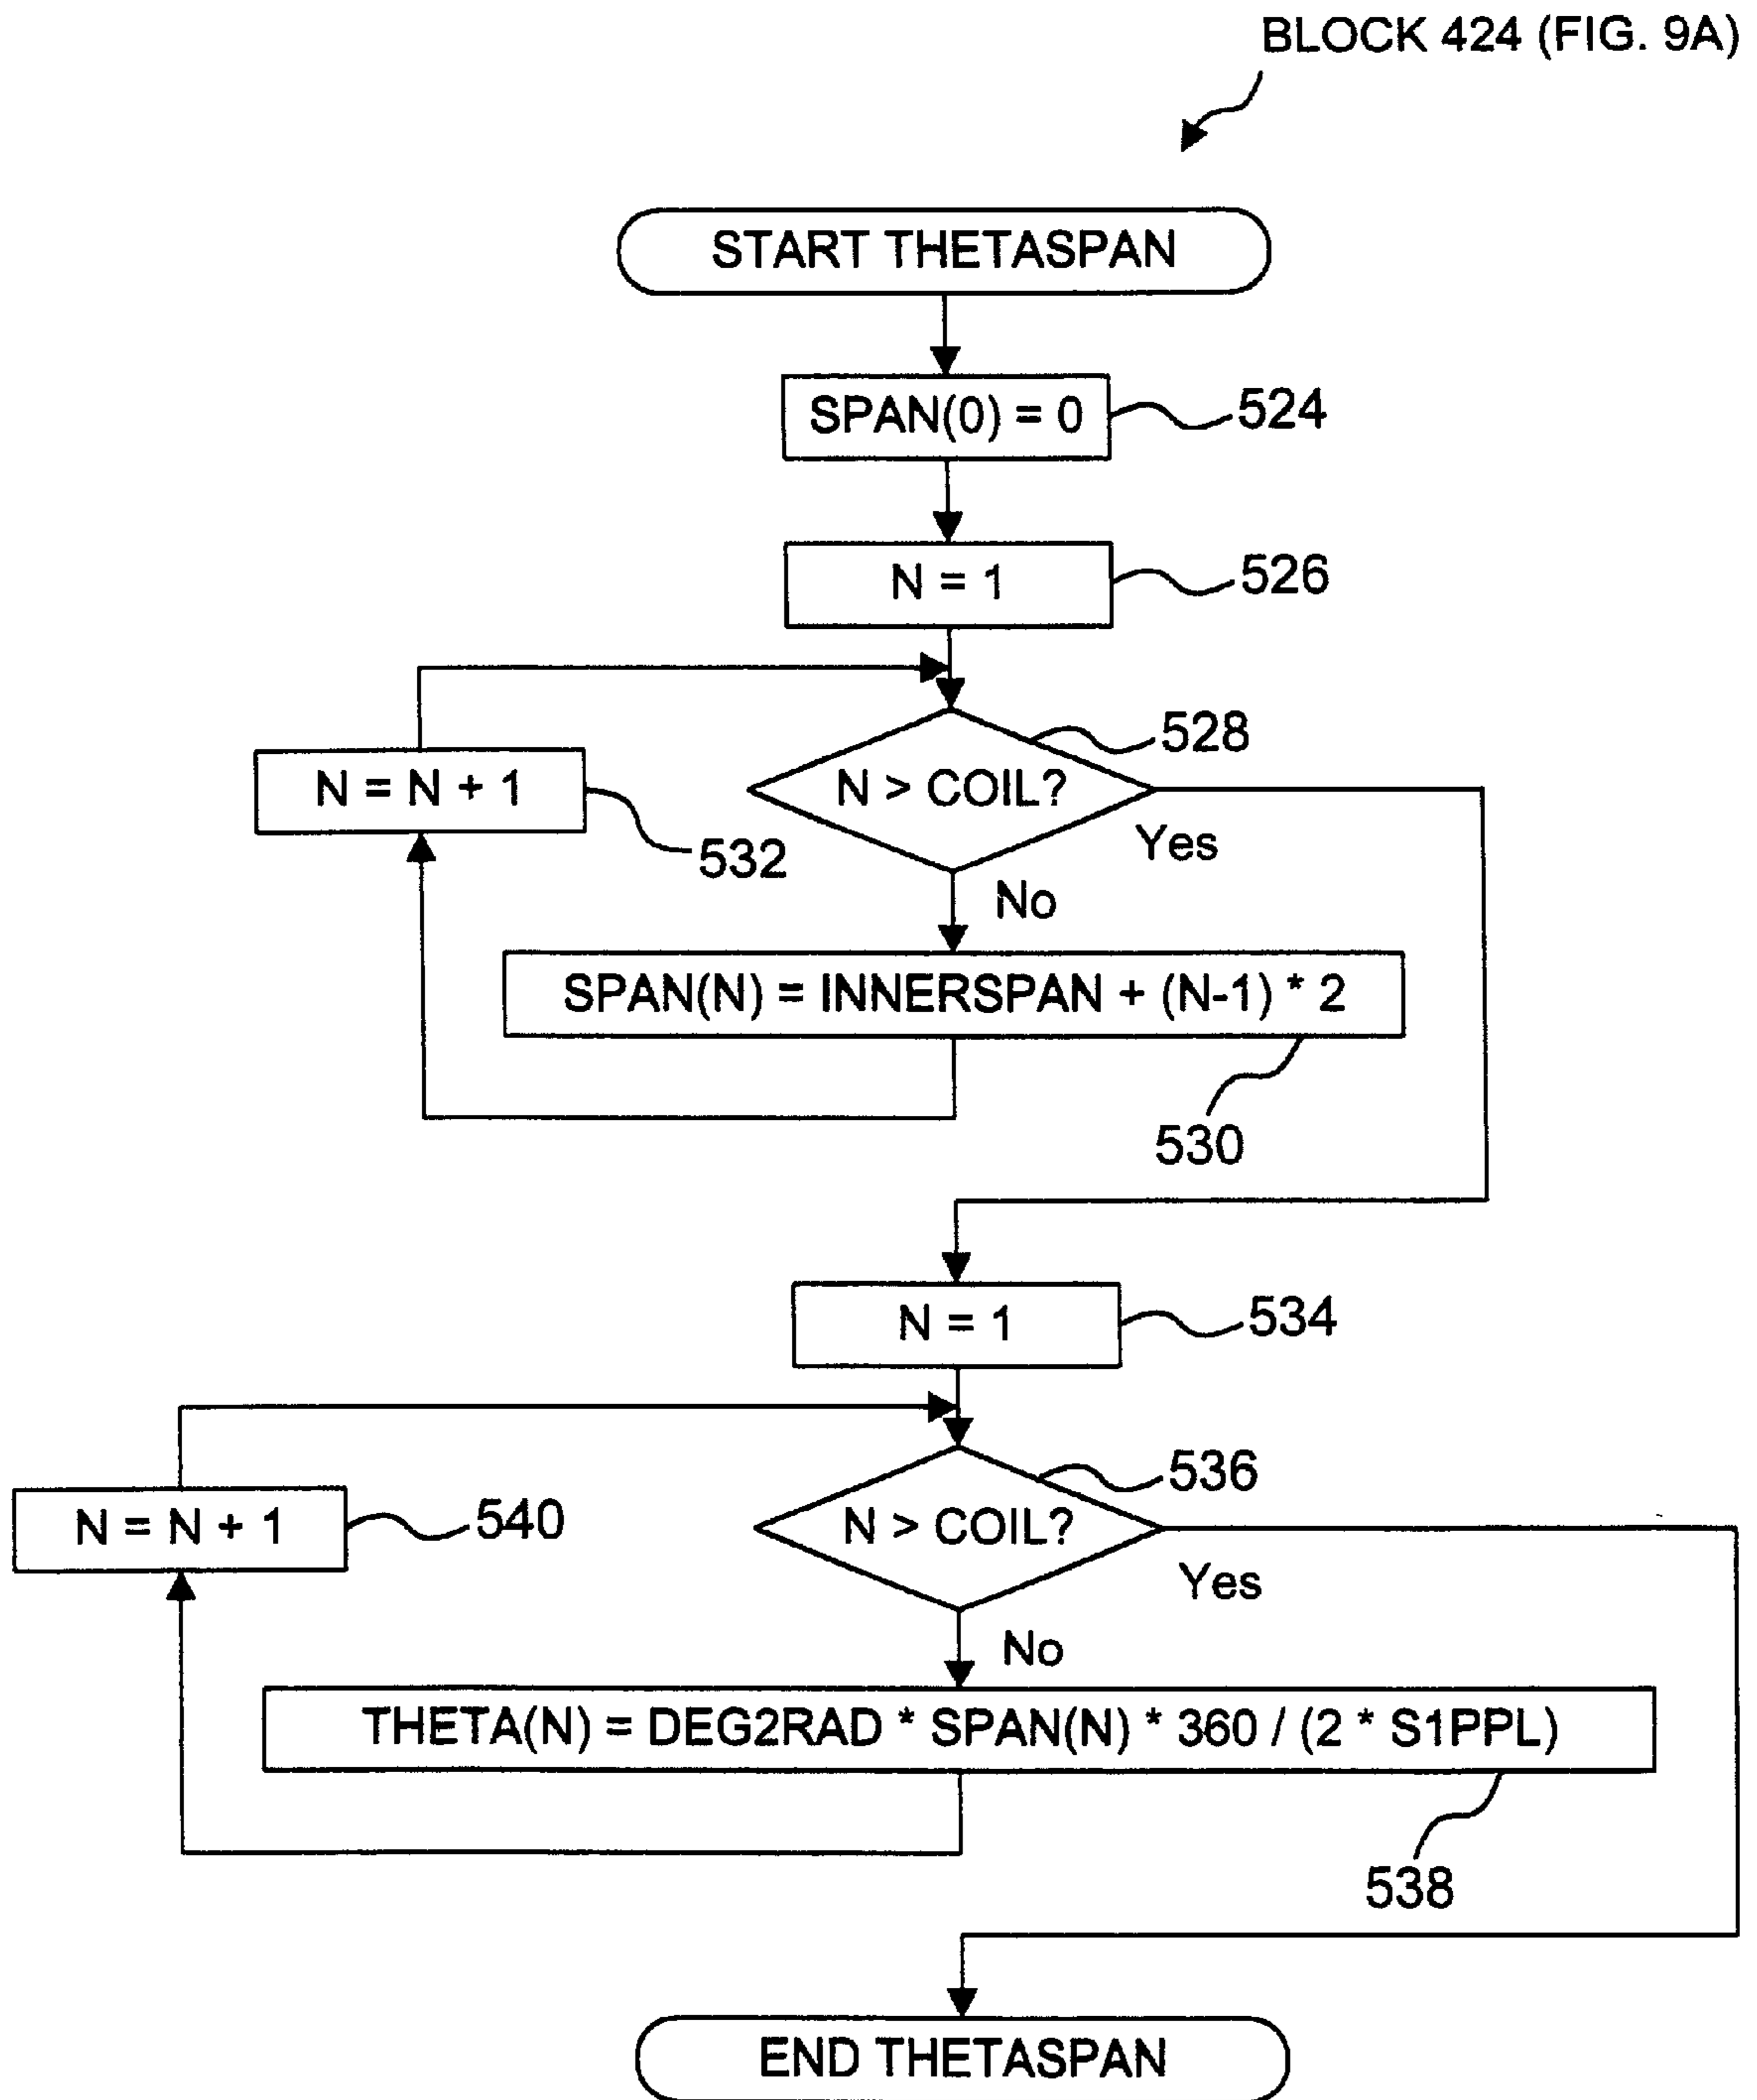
BLOCK 424 (FIG. 9A)

START THETASPAN

SPAN(0) = 0

524

N = 1

526

528

N = N + 1

N > COIL?

532

Yes

No

SPAN(N) = INNERSPAN + (N-1) * 2

530

N = 1

534

536

N = N + 1

540

N > COIL?

Yes

No

THETA(N) = DEG2RAD * SPAN(N) * 360 / (2 * S1PPL)

538

END THETASPAN